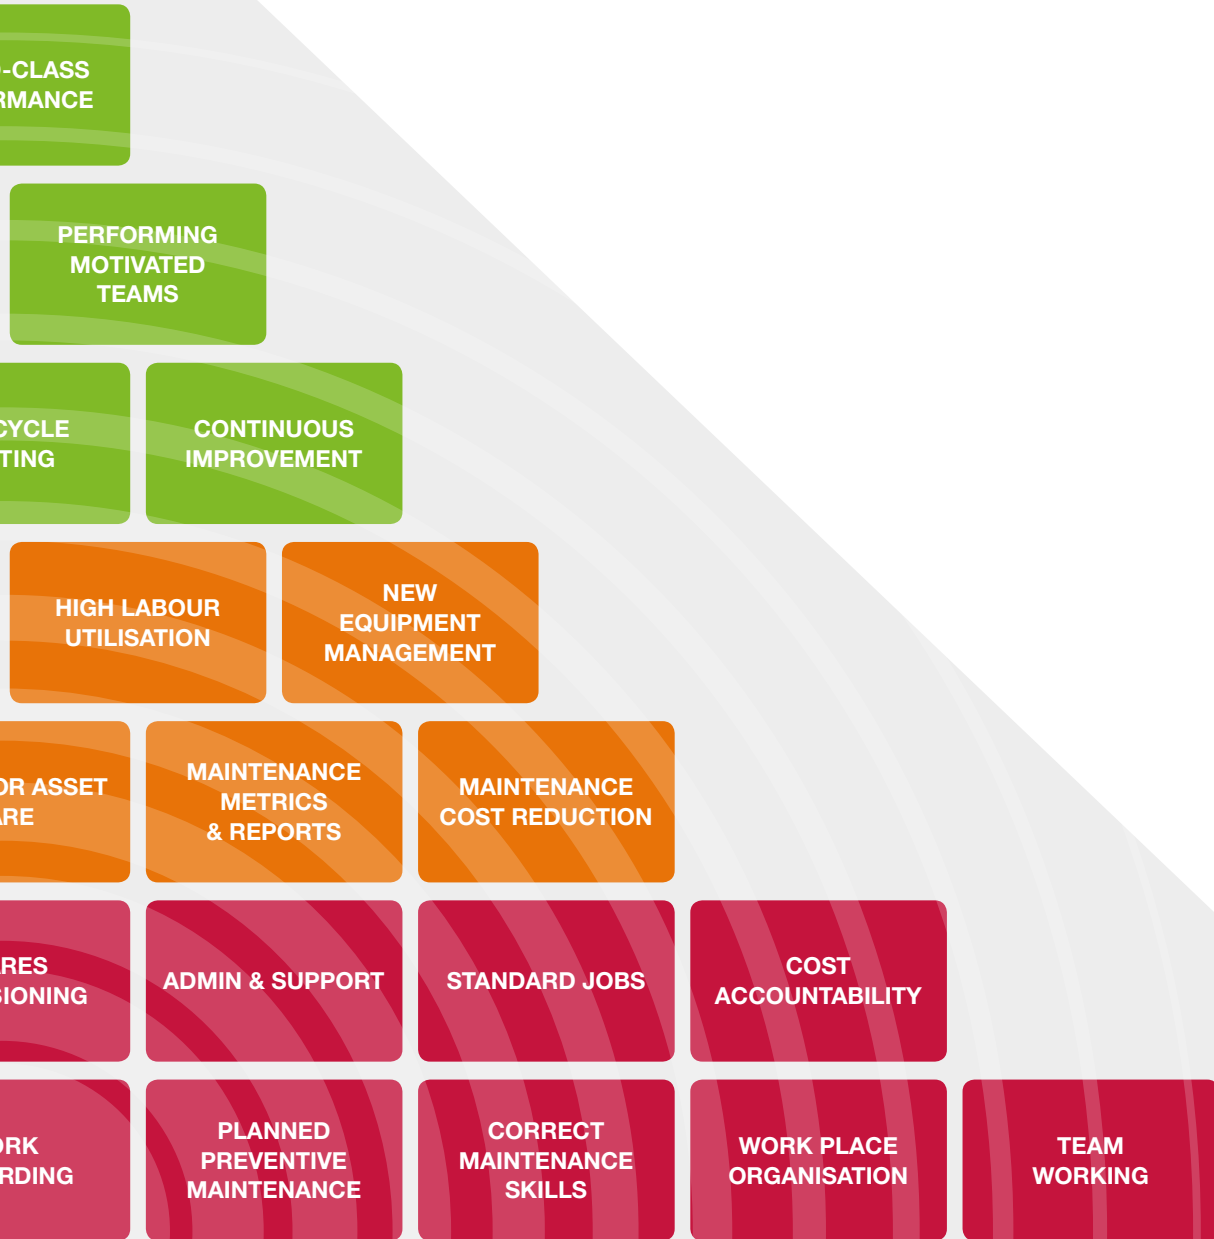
-CLASS
RMANCE

PERFORMING MOTIVATED TEAMS

CYCLE
TING

CONTINUOUS IMPROVEMENT

HIGH LABOUR UTILISATION

NEW EQUIPMENT MANAGEMENT

OR ASSET
ARE

MAINTENANCE METRICS & REPORTS

MAINTENANCE COST REDUCTION

RES
SIONING

ADMIN & SUPPORT

STANDARD JOBS

COST ACCOUNTABILITY

ORK
RDING

PLANNED PREVENTIVE MAINTENANCE

CORRECT MAINTENANCE SKILLS

WORK PLACE ORGANISATION

TEAM WORKING